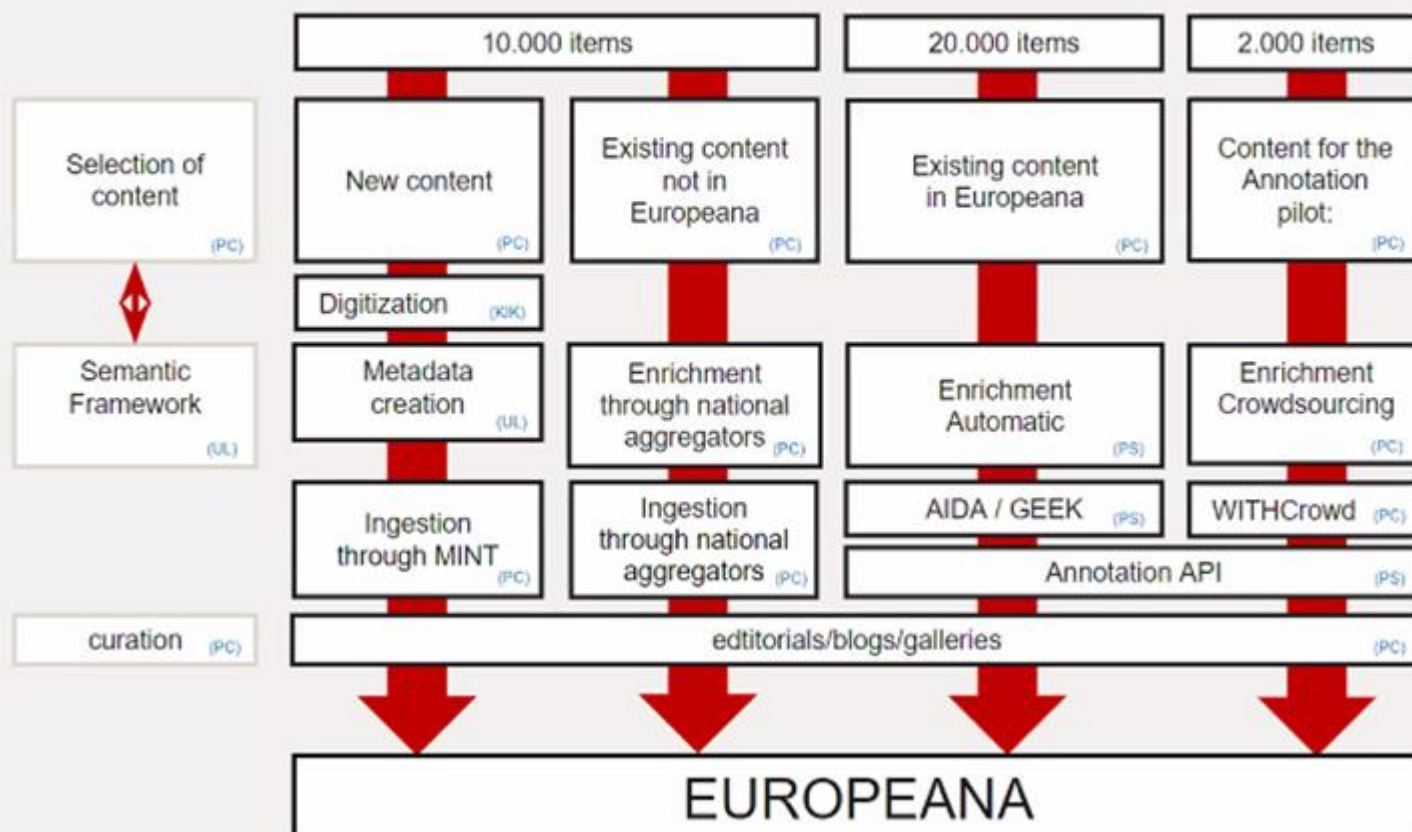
10.000 items

20.000 items

2.000 items

Selection of content (PC)

New content (PC)

Existing content not in Europeana (PC)

Existing content in Europeana (PC)

Content for the Annotation pilot: (PC)

Digitization (KIK)

Semantic Framework (UL)

Metadata creation (UL)

Enrichment through national aggregators (PC)

Enrichment Automatic (PS)

Enrichment Crowdsourcing (PC)

Ingestion through MINT (PC)

Ingestion through national aggregators (PC)

AIDA / GEEK (PS)

WITHCrowd (PC)

Annotation API (PS)

curation (PC)

edtitorials/blogs/galleries (PC)

EUROPEANA